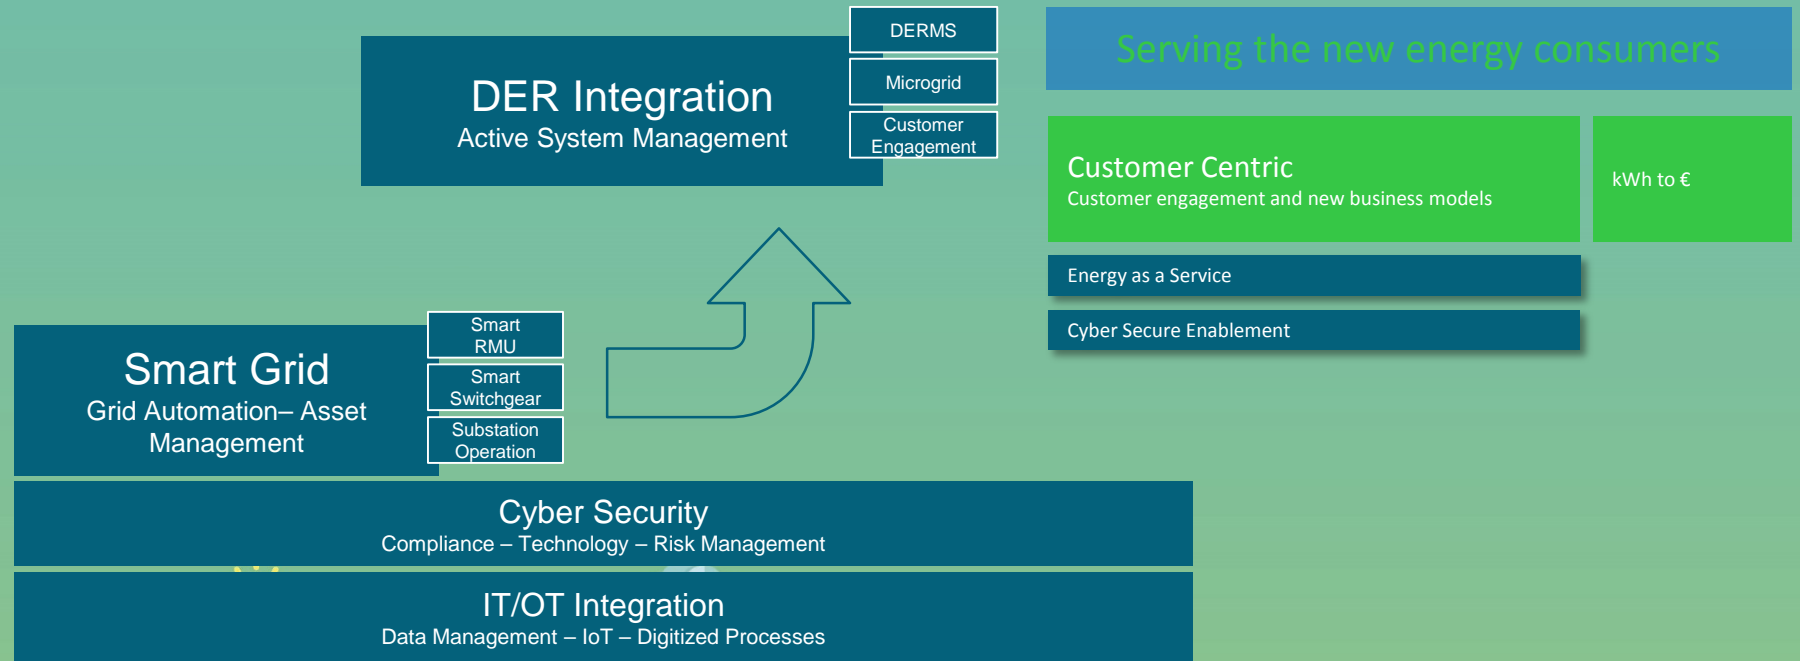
DERMS

Microgrid

Customer Engagement

DER Integration
Active System Management

Serving the new energy consumers

Customer Centric
Customer engagement and new business models

kWh to €

Energy as a Service

Cyber Secure Enablement

Smart RMU

Smart Switchgear

Substation Operation

Smart Grid
Grid Automation– Asset Management

Cyber Security
Compliance – Technology – Risk Management

IT/OT Integration
Data Management – IoT – Digitized Processes